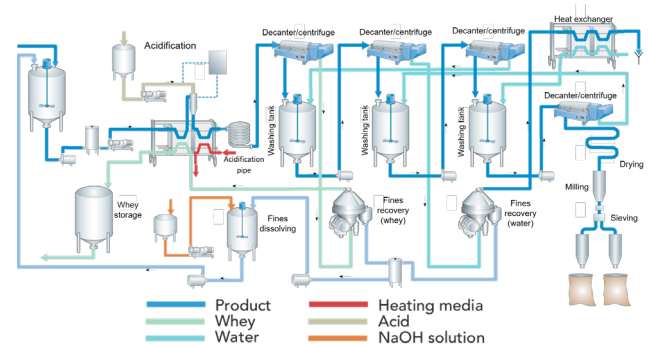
Acidification

Decanter/centrifuge

Decanter/centrifuge

Decanter/centrifuge

Heat exchanger

Decanter/centrifuge

Washing tank

Washing tank

Washing tank

Acidification pipe

Whey storage

Fines dissolving

Fines recovery (whey)

Fines recovery (water)

Drying

Milling

Sieving

Product
Whey
Water
Heating media
Acid
NaOH solution